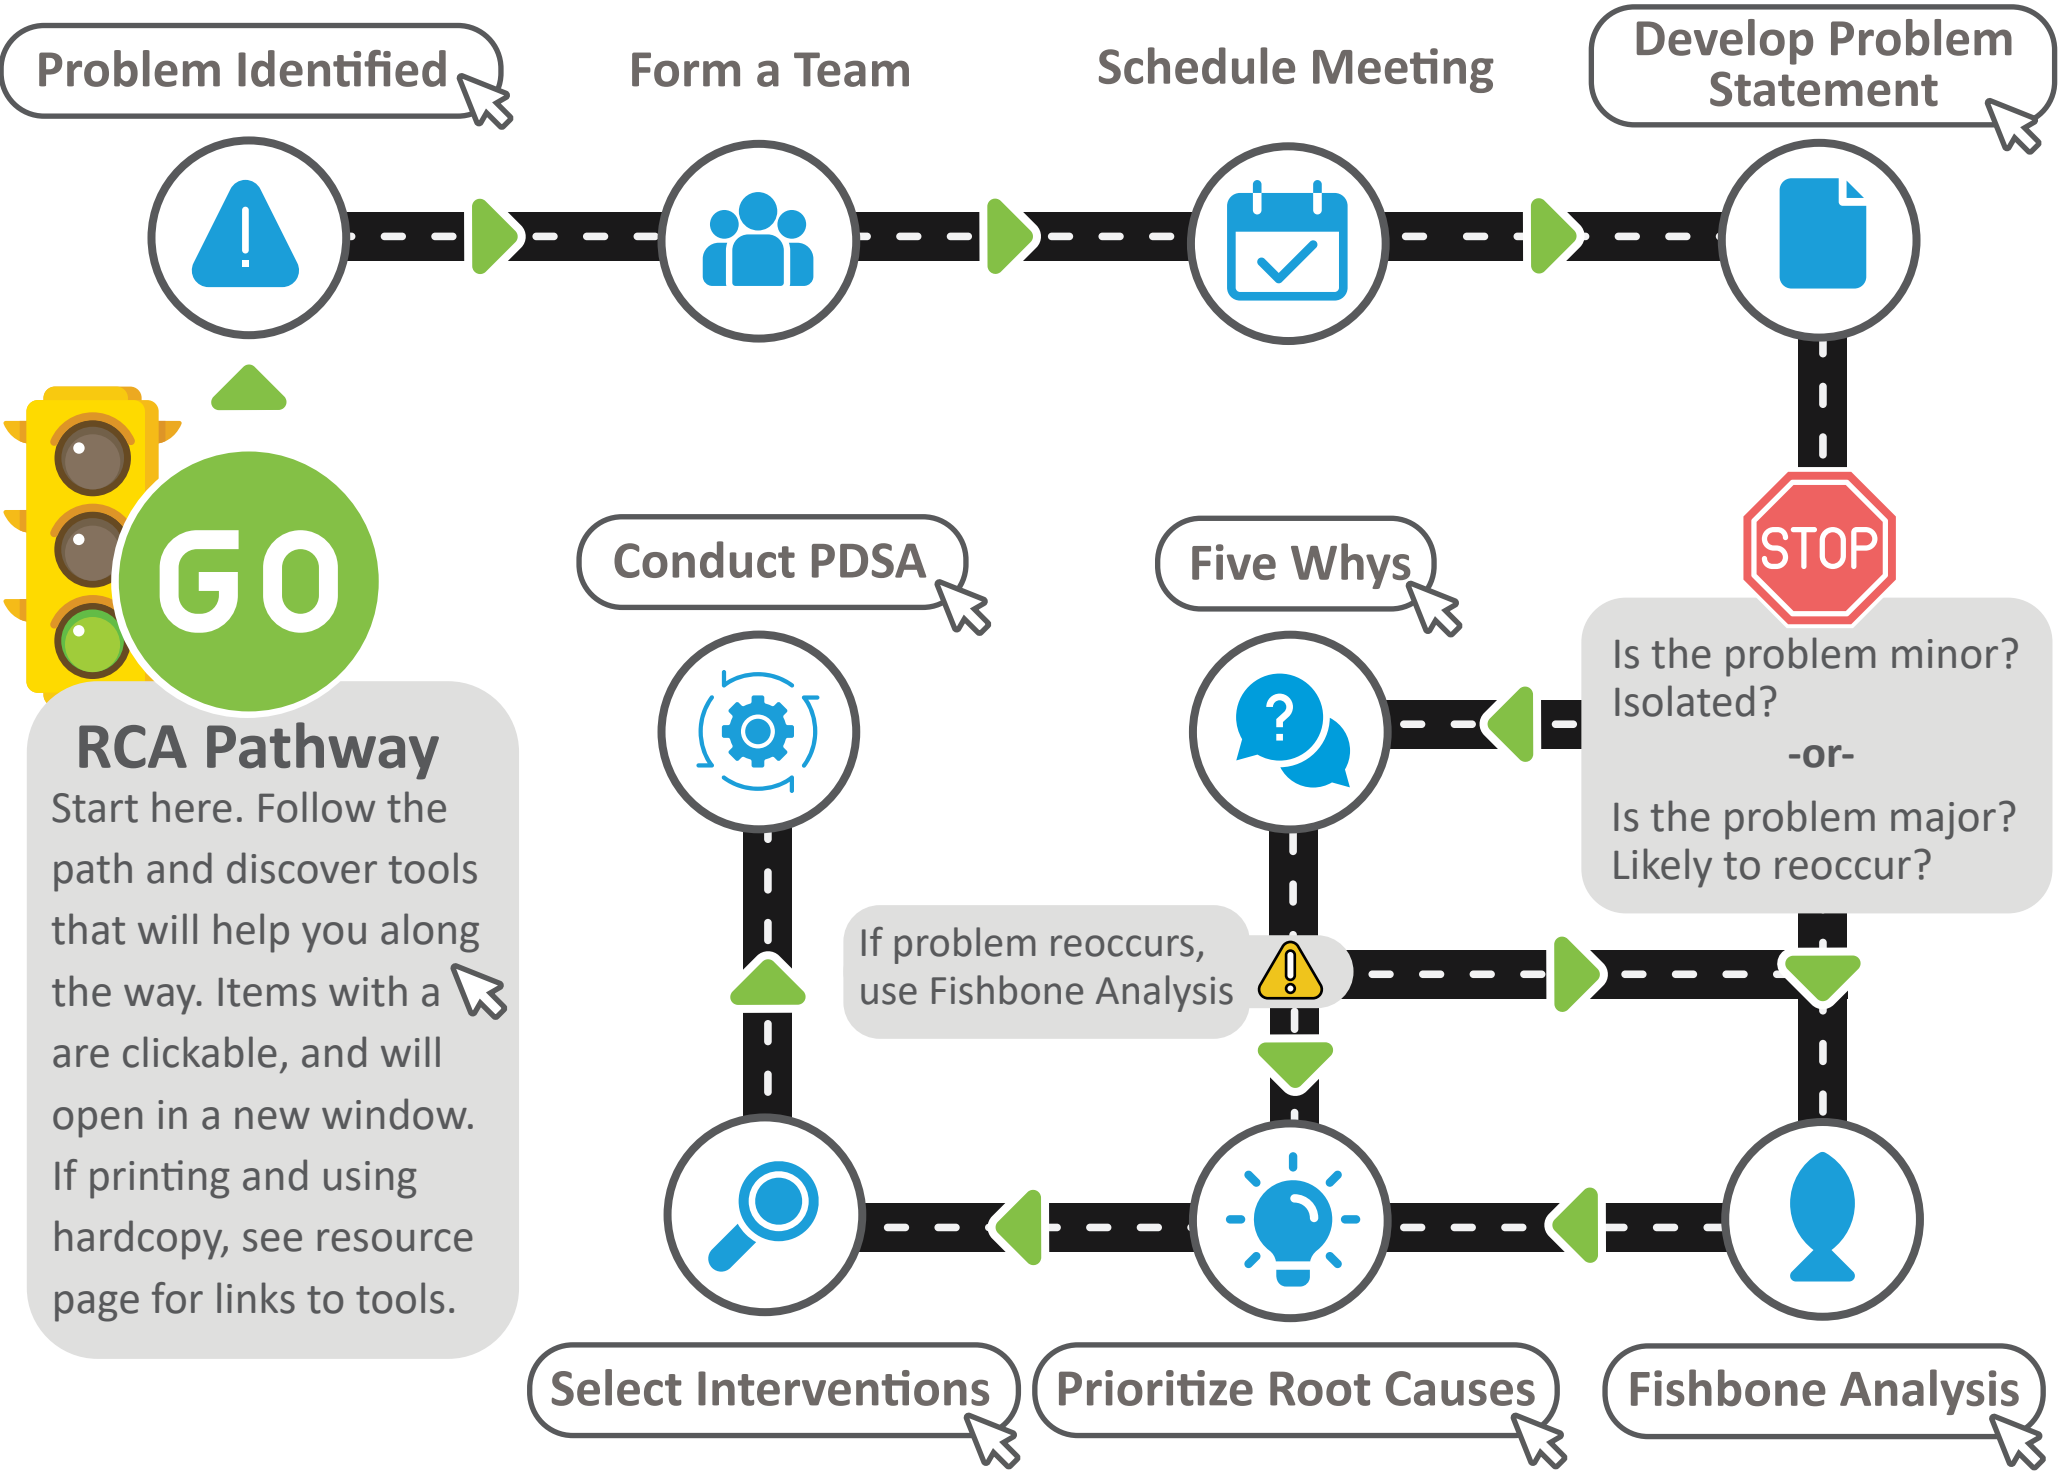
Problem Identified

Form a Team

Schedule Meeting

Develop Problem Statement

GO

RCA Pathway

Start here. Follow the path and discover tools that will help you along the way. Items with a are clickable, and will open in a new window. If printing and using hardcopy, see resource page for links to tools.

Conduct PDSA

Five Whys

STOP

Is the problem minor? Isolated?

-or-

Is the problem major? Likely to reoccur?

If problem reoccurs, use Fishbone Analysis

Select Interventions

Prioritize Root Causes

Fishbone Analysis